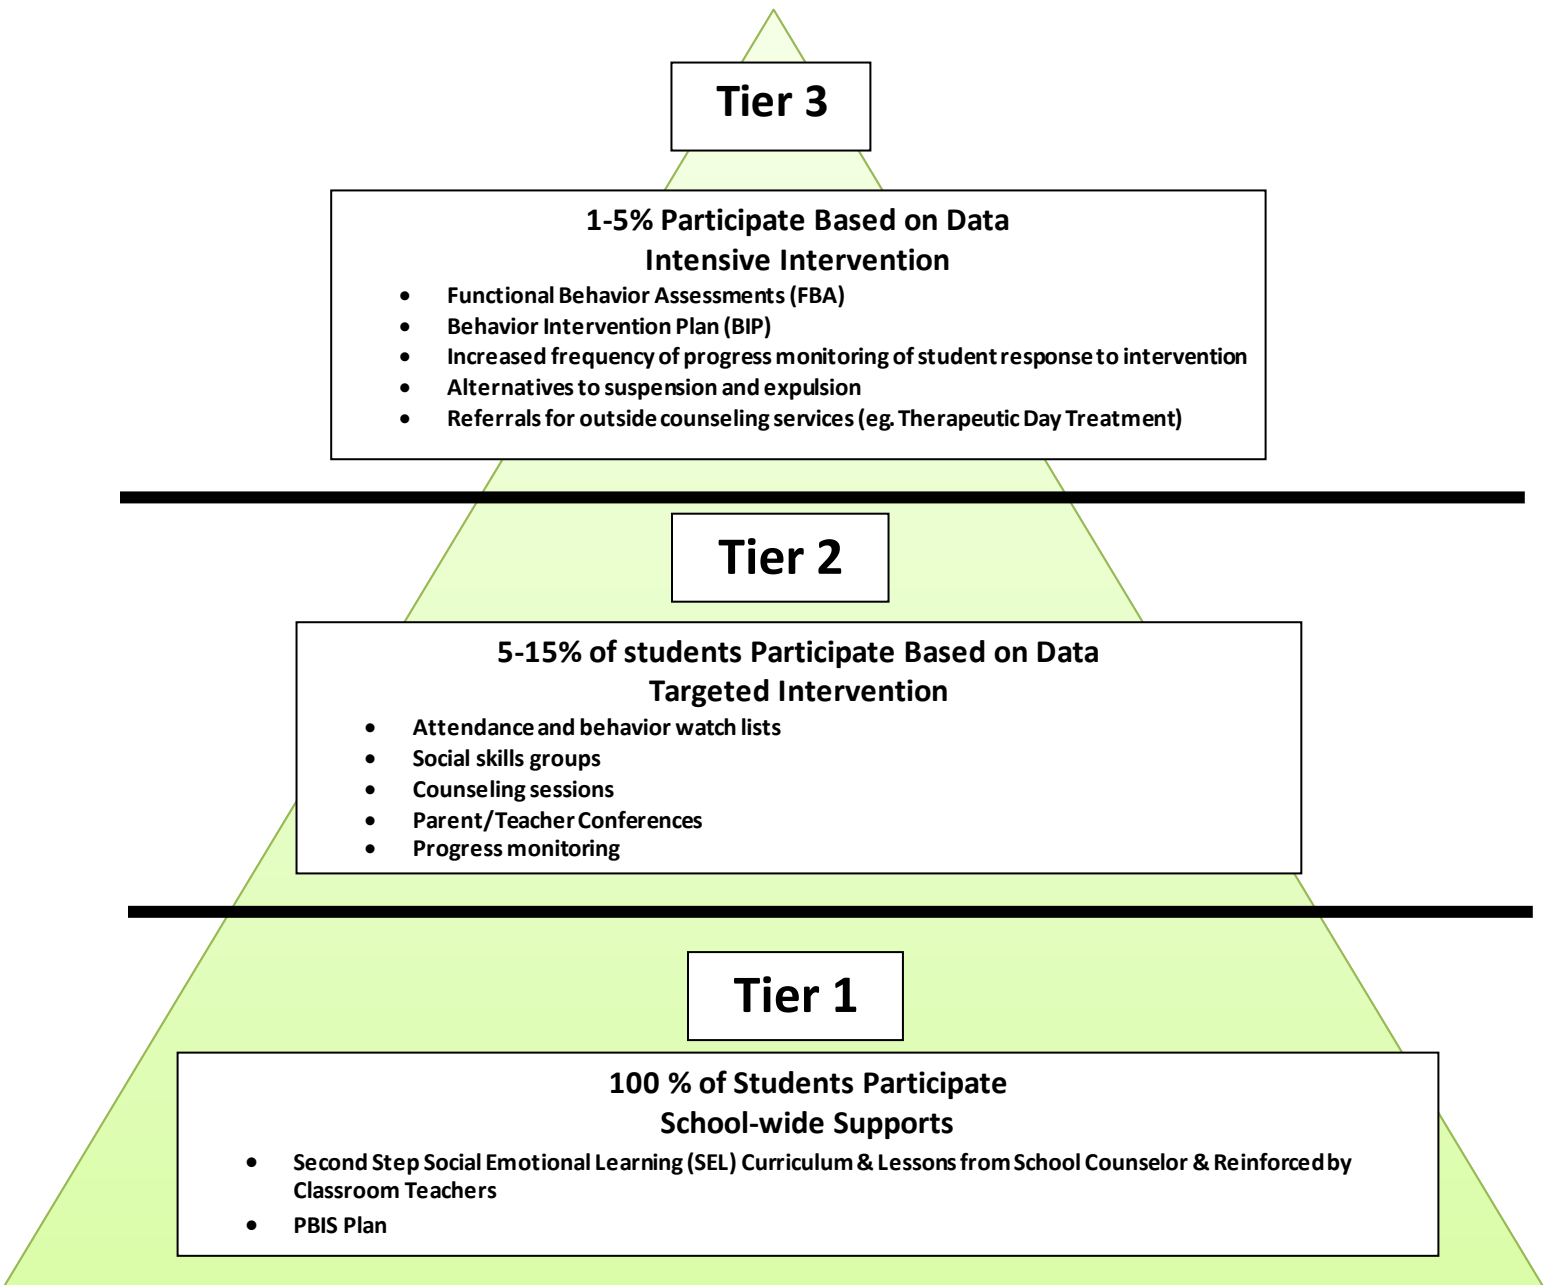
Tier 3

1-5% Participate Based on Data
Intensive Intervention

- Functional Behavior Assessments (FBA)
- Behavior Intervention Plan (BIP)
- Increased frequency of progress monitoring of student response to intervention
- Alternatives to suspension and expulsion
- Referrals for outside counseling services (eg. Therapeutic Day Treatment)

Tier 2

5-15% of students Participate Based on Data
Targeted Intervention

- Attendance and behavior watch lists
- Social skills groups
- Counseling sessions
- Parent/Teacher Conferences
- Progress monitoring

Tier 1

100 % of Students Participate
School-wide Supports

- Second Step Social Emotional Learning (SEL) Curriculum & Lessons from School Counselor & Reinforced by Classroom Teachers
- PBIS Plan